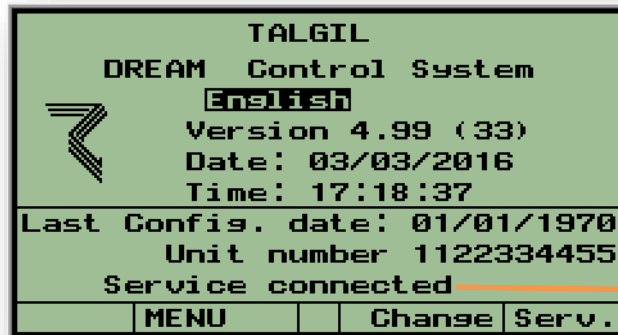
TALGIL
DREAM Control System
English
Version 4.99 (33)
Date: 03/03/2016
Time: 17:18:37
Last Config. date: 01/01/1970
Unit number 1122334455
Service connected

| | MENU | | Change | Serv. |
|---|---|---|---|---|